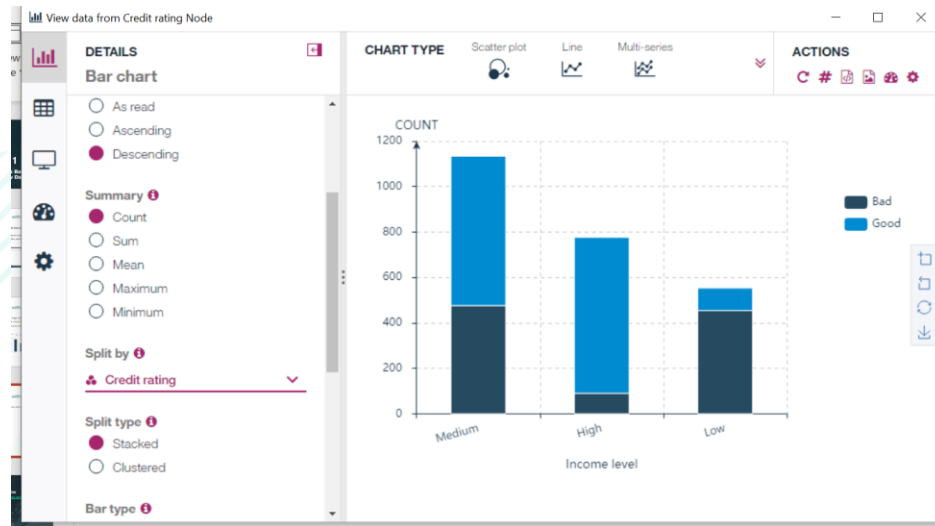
View data from Credit rating Node

DETAILS
Bar chart

As read
Ascending
Descending

Summary
Count
Sum
Mean
Maximum
Minimum

Split by
Credit rating

Split type
Stacked
Clustered

Bar type

CHART TYPE
Scatter plot
Line
Multi-series

ACTIONS

COUNT
1200
1000
800
600
400
200
0

Medium
High
Low

Income level

Bad
Good